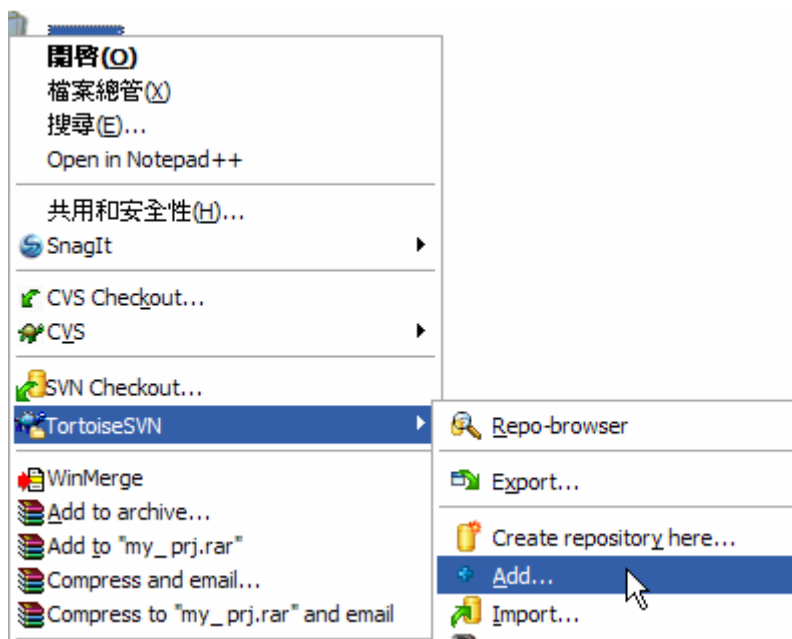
開啓(O)
檔案總管(X)
搜尋(E)...
Open in Notepad++

共用和安全性(H)...
SnagIt

CVS Checkout...
CVS

SVN Checkout...
TortoiseSVN

WinMerge
Add to archive...
Add to "my_prj.rar"
Compress and email...
Compress to "my_prj.rar" and email

Repo-browser

Export...

Create repository here...
Add...
Import...